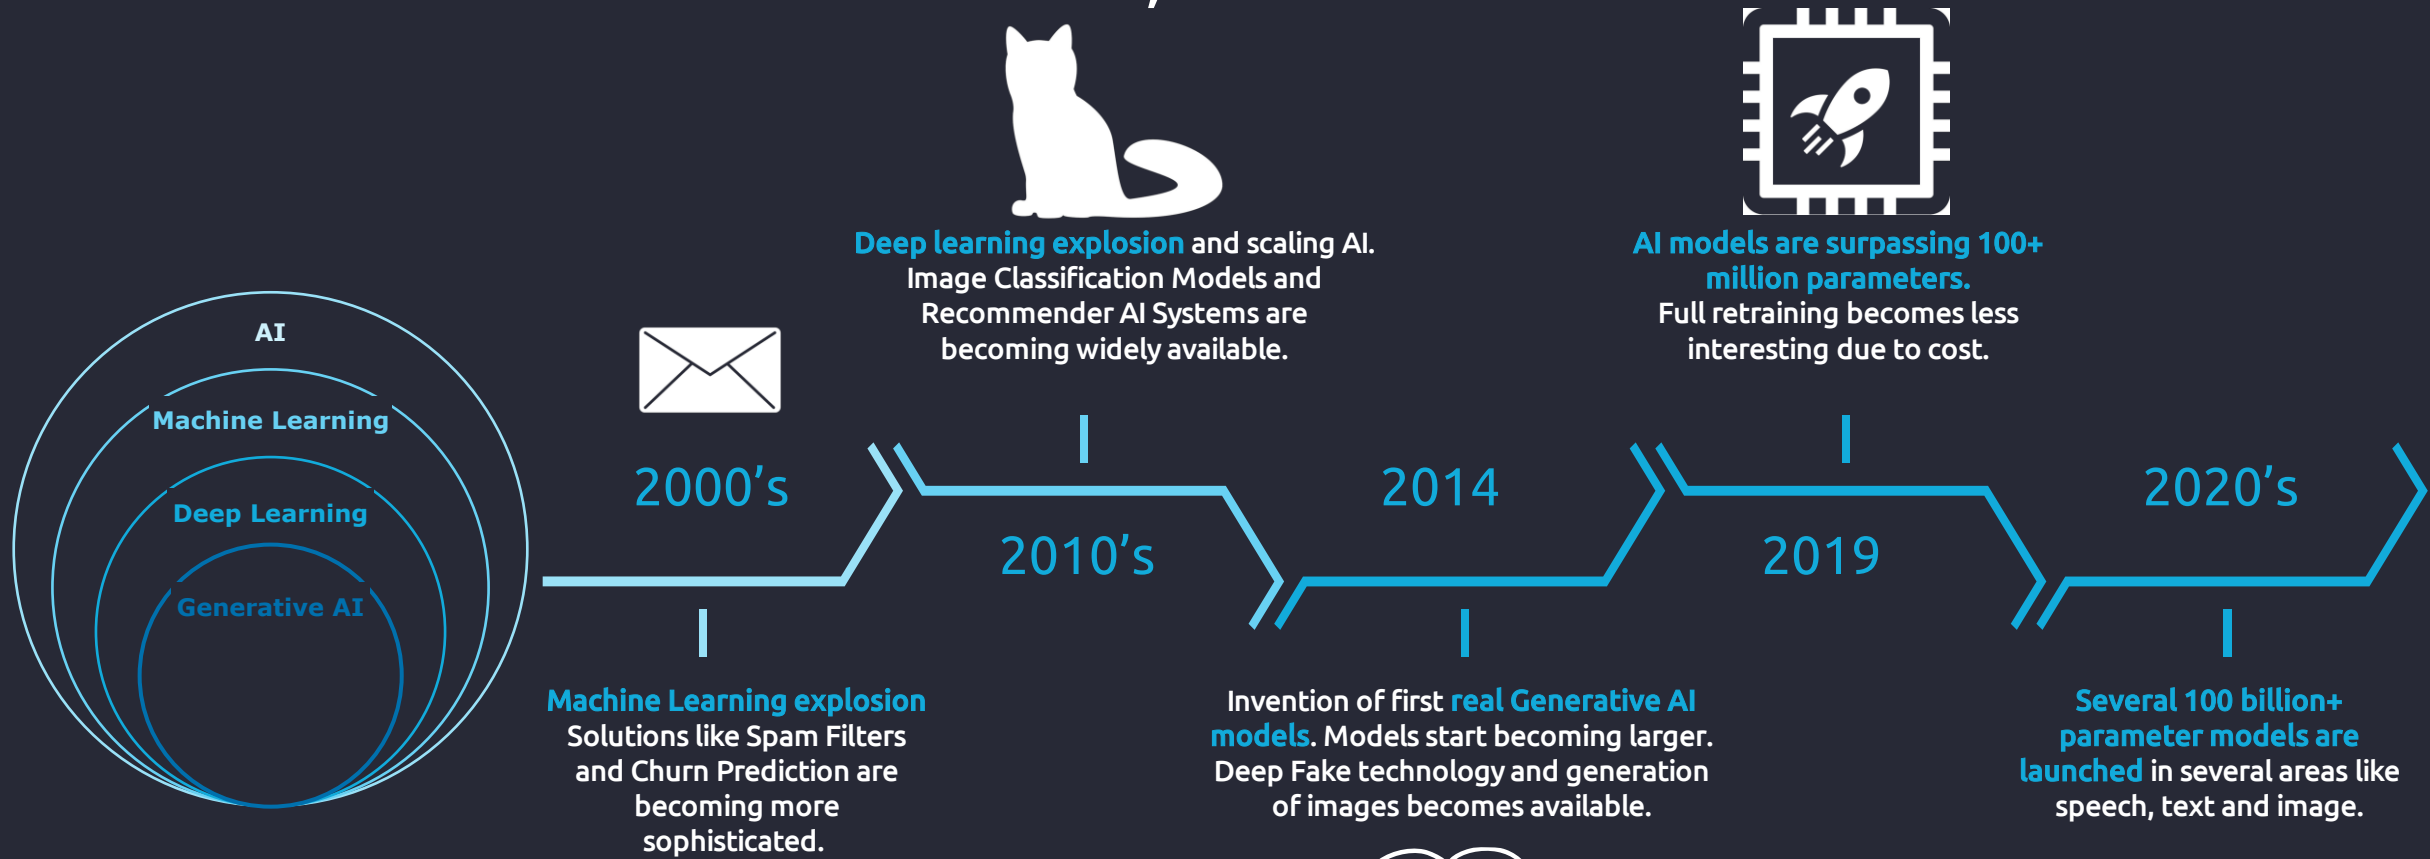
AI

Machine Learning

Deep Learning

Generative AI

Deep learning explosion and scaling AI. Image Classification Models and Recommender AI Systems are becoming widely available.

AI models are surpassing 100+ million parameters. Full retraining becomes less interesting due to cost.

2000's

2010's

2014

2019

2020's

Machine Learning explosion Solutions like Spam Filters and Churn Prediction are becoming more sophisticated.

Invention of first real Generative AI models. Models start becoming larger. Deep Fake technology and generation of images becomes available.

Several 100 billion+ parameter models are launched in several areas like speech, text and image.